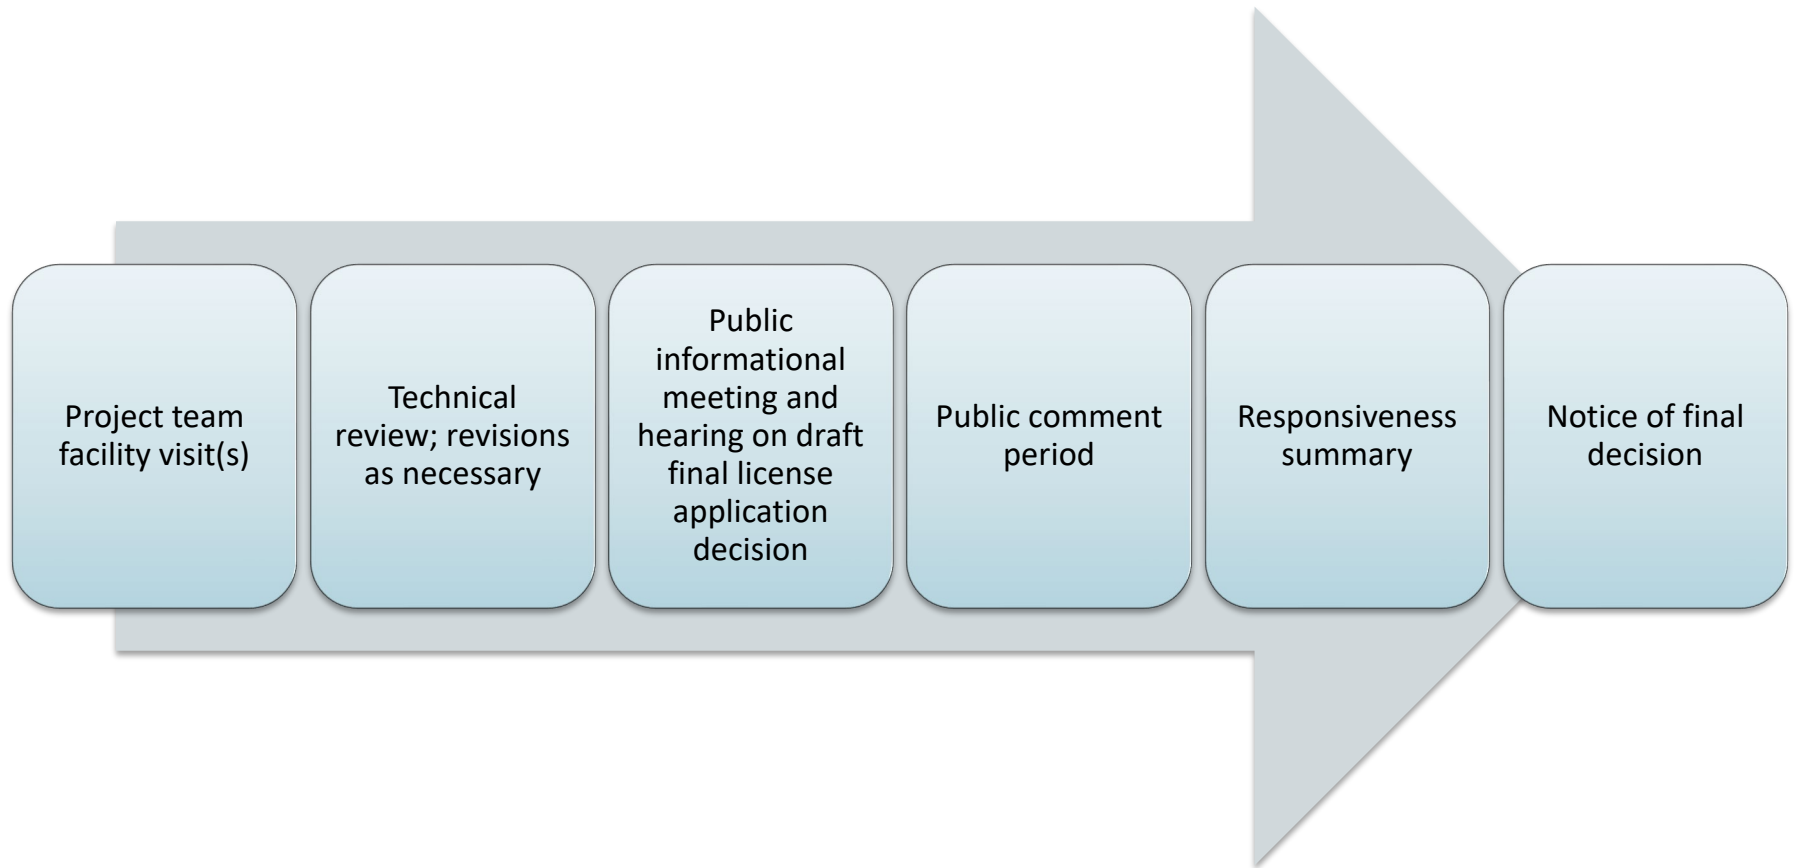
Project team facility visit(s)

Technical review; revisions as necessary

Public informational meeting and hearing on draft final license application decision

Public comment period

Responsiveness summary

Notice of final decision